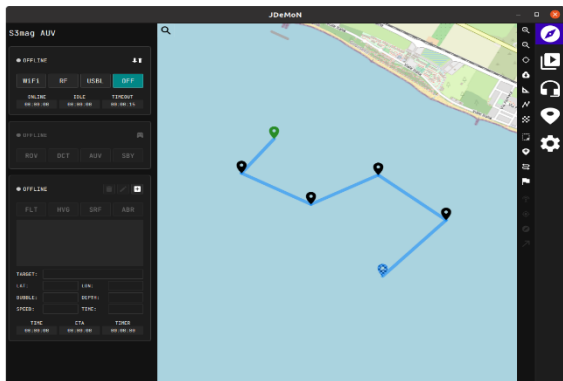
JDeMoN

S3mag AUV

OFFLINE

WIFI RF USBL OFF

ONLINE 00:00:00
IDLE 00:00:00
TIMEOUT 00:00:15

OFFLINE

ROV DCT AUV SBY

OFFLINE

FLT NVG SRF ABR

TARGET:
LAT:
LON:
BUBBLE:
DEPTH:
SPEED:
TIME:

TIME 00:00:00
CTA 00:00:00
TIMER 00:00:00